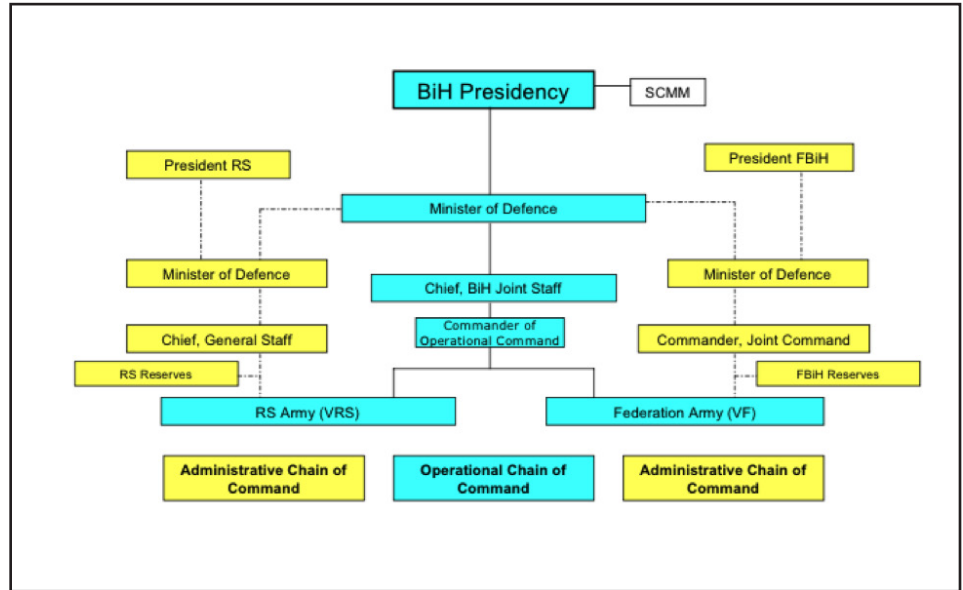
BiH Presidency

SCMM

President RS

President FBiH

Minister of Defence

Minister of Defence

Chief, BiH Joint Staff

Minister of Defence

Chief, General Staff

Commander of Operational Command

Commander, Joint Command

RS Reserves

FBiH Reserves

RS Army (VRS)

Federation Army (VF)

Administrative Chain of Command

Operational Chain of Command

Administrative Chain of Command